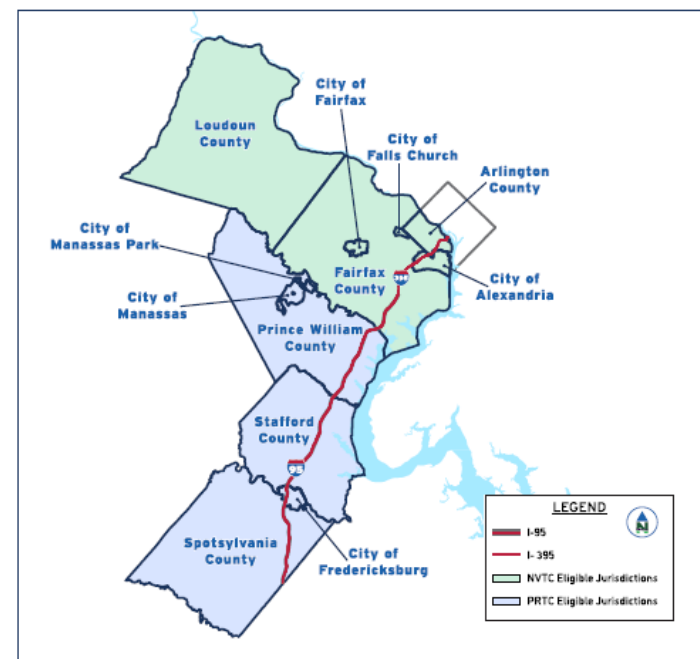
City of Fairfax

Loudoun County

City of Falls Church

Arlington County

City of Manassas Park

Fairfax County

City of Alexandria

City of Manassas

Prince William County

Stafford County

Spotsylvania County

City of Fredericksburg

LEGEND

N

I-95

I- 395

NVTC Eligible Jurisdictions

PRTC Eligible Jurisdictions